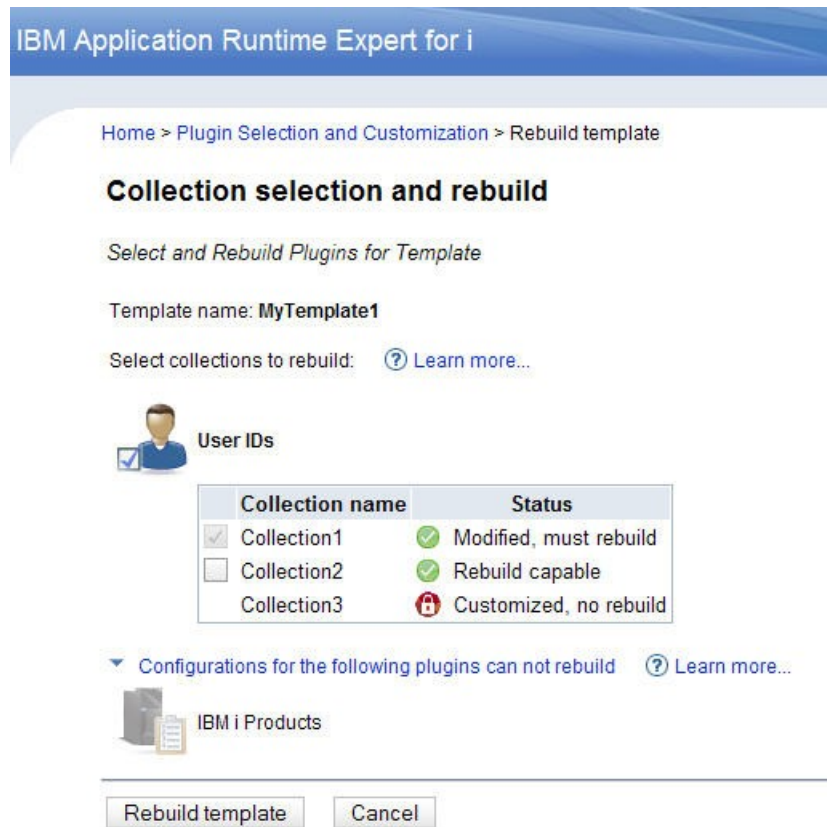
IBM Application Runtime Expert for i

Home > Plugin Selection and Customization > Rebuild template

Collection selection and rebuild

Select and Rebuild Plugins for Template

Template name: MyTemplate1

Select collections to rebuild: Learn more...

User IDs

| | Collection name | Status |
|---|---|---|
| | Collection1 | Modified, must rebuild |
| | Collection2 | Rebuild capable |
| | Collection3 | Customized, no rebuild |

Configurations for the following plugins can not rebuild Learn more...

IBM i Products

Rebuild template Cancel